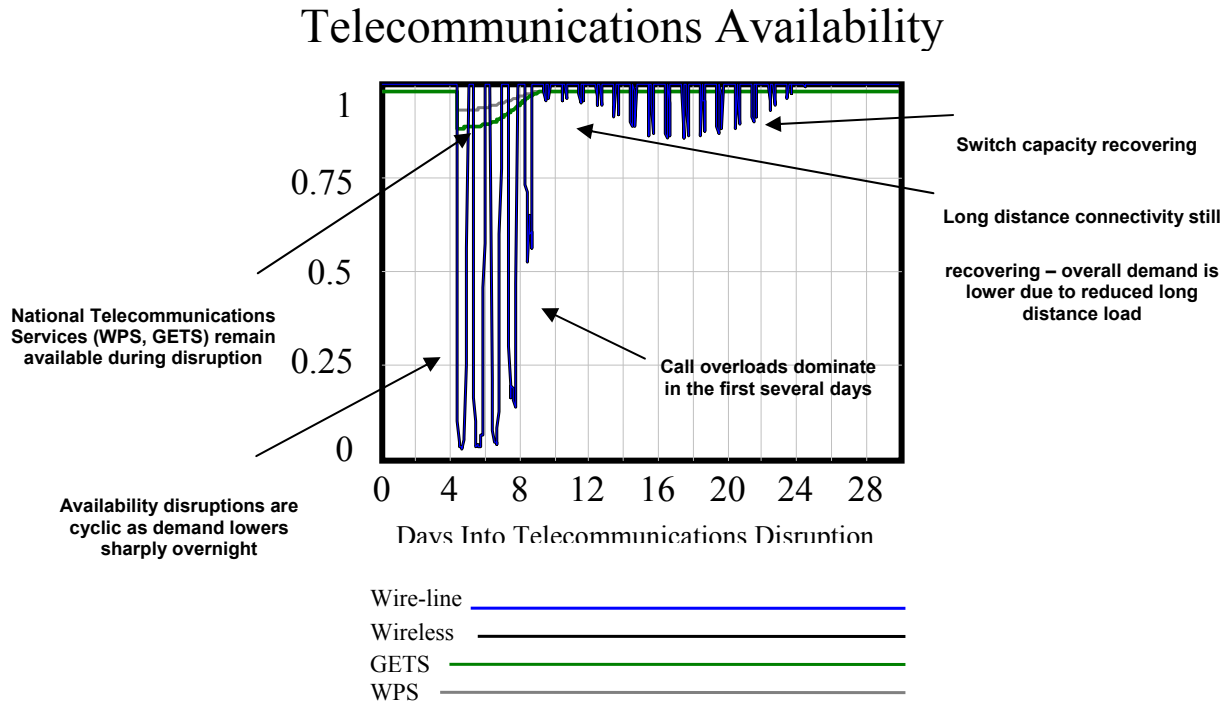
Telecommunications Availability

1
0.75
0.5
0.25
0

0 4 8 12 16 20 24 28

Days Into Telecommunications Disruption

Switch capacity recovering

Long distance connectivity still

recovering – overall demand is lower due to reduced long distance load

National Telecommunications Services (WPS, GETS) remain available during disruption

Call overloads dominate in the first several days

Availability disruptions are cyclic as demand lowers sharply overnight

Wire-line
Wireless
GETS
WPS